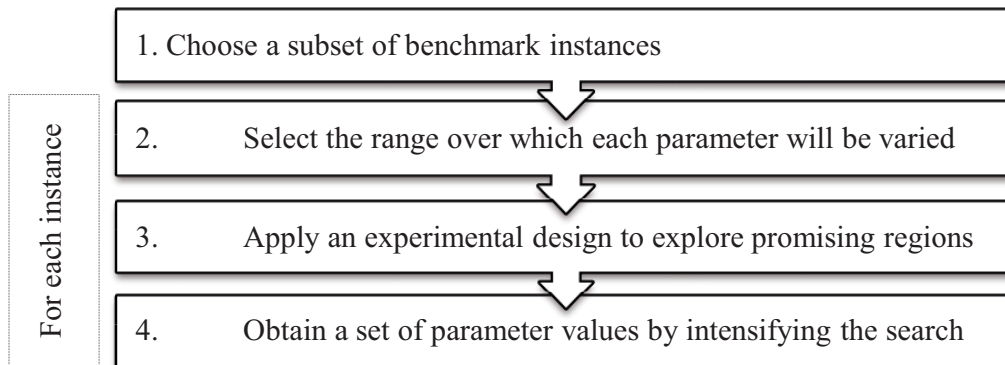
1. Choose a subset of benchmark instances

For each instance

2. Select the range over which each parameter will be varied

3. Apply an experimental design to explore promising regions

4. Obtain a set of parameter values by intensifying the search